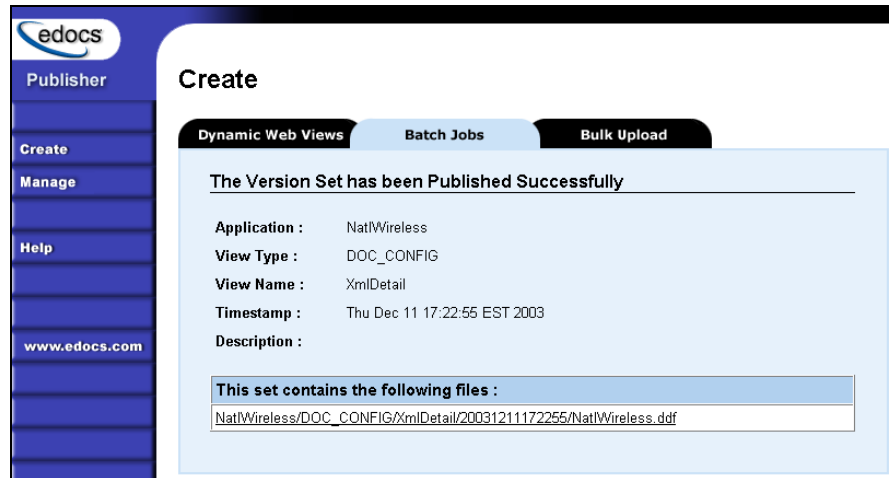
edocs

Publisher

Create

Manage

Help

www.edocs.com

Create

Dynamic Web Views

Batch Jobs

Bulk Upload

The Version Set has been Published Successfully

| | |
|---|---|
| Application : | NatlWireless |
| View Type : | DOC_CONFIG |
| View Name : | XmlDetail |
| Timestamp : | Thu Dec 11 17:22:55 EST 2003 |
| Description : | |

This set contains the following files :

NatlWireless/DOC_CONFIG/XmlDetail/20031211172255/NatlWireless.ddf